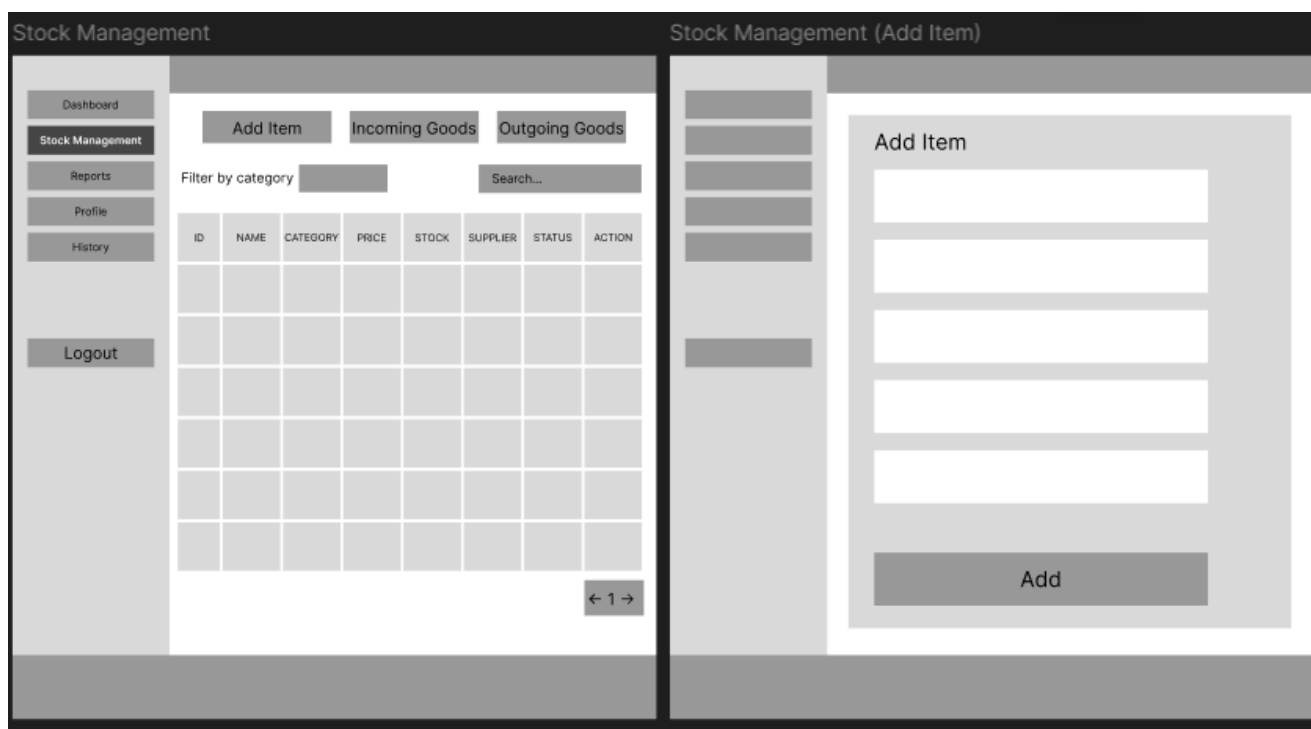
Stock Management

Dashboard
Stock Management
Reports
Profile
History

Logout

Add Item
Incoming Goods
Outgoing Goods

Filter by category
Search...

| ID | NAME | CATEGORY | PRICE | STOCK | SUPPLIER | STATUS | ACTION |
|---|---|---|---|---|---|---|---|
| | | | | | | | |
| | | | | | | | |
| | | | | | | | |
| | | | | | | | |
| | | | | | | | |
| | | | | | | | |

← 1 →

Stock Management (Add Item)

Add Item

Add